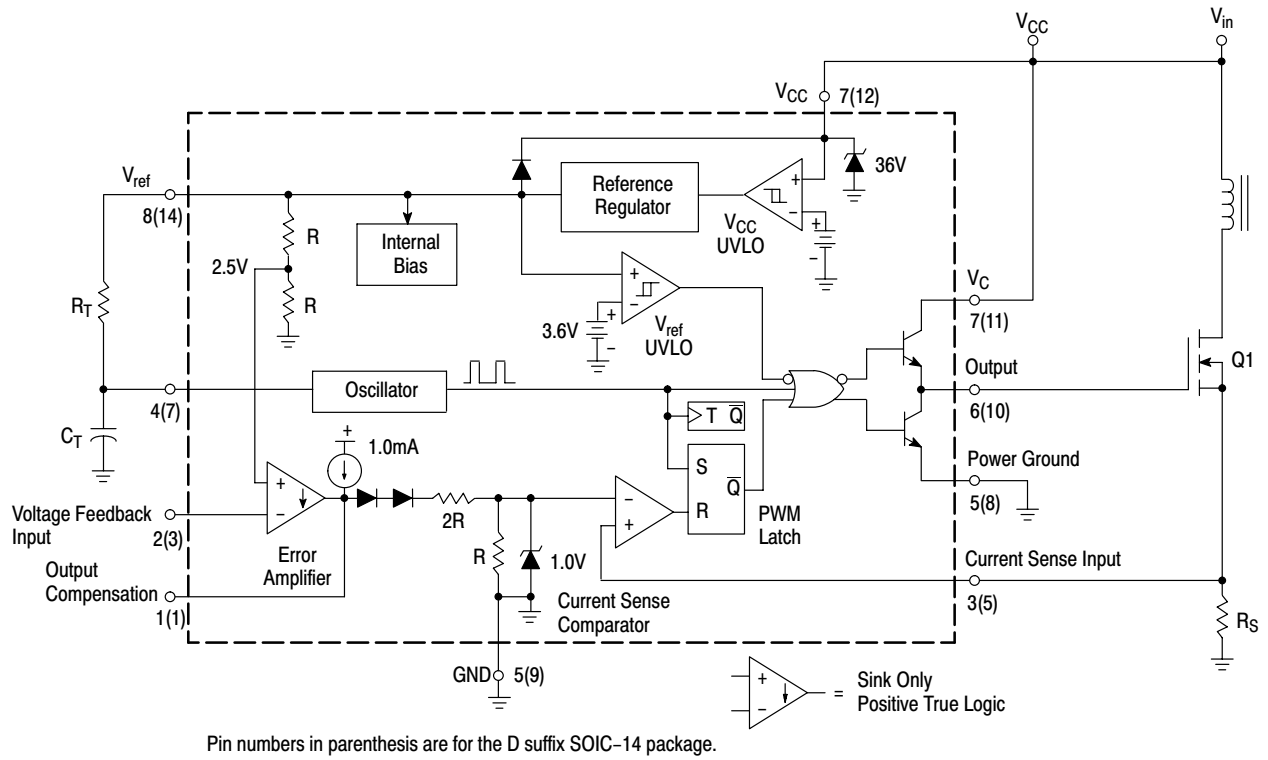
$V_{CC}$

$V_{in}$

$V_{CC}$ 7(12)

36V

$V_{ref}$
8(14)

Reference Regulator

$V_{CC}$ UVLO

Internal Bias

R

2.5V

R

$R_T$

3.6V

$V_{ref}$ UVLO

$V_C$
7(11)

Output
6(10)

Q1

4(7)

Oscillator

T $\overline{Q}$

$C_T$

1.0mA

S

$\overline{Q}$

Power Ground
5(8)

Voltage Feedback Input
2(3)

2R

R

PWM Latch

Error Amplifier

R

1.0V

Current Sense Input
3(5)

Output Compensation
1(1)

Current Sense Comparator

$R_S$

GND 5(9)

= Sink Only Positive True Logic

Pin numbers in parenthesis are for the D suffix SOIC−14 package.